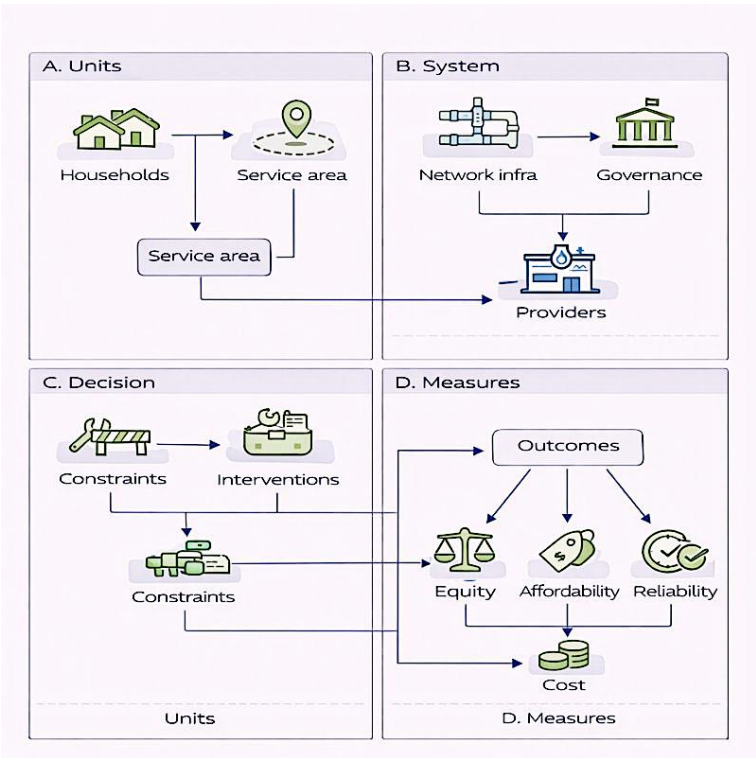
A. Units

Households

Service area

Service area

B. System

Network infra

Governance

Providers

C. Decision

Constraints

Interventions

Constraints

Units

D. Measures

Outcomes

Equity

Affordability

Reliability

Cost

D. Measures